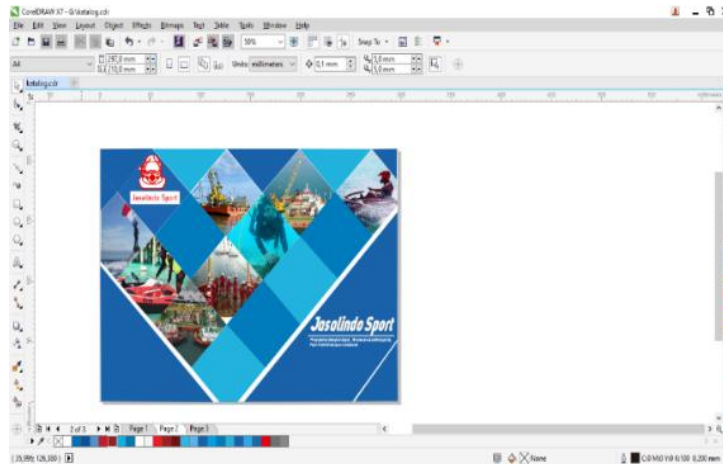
CorelDRAW X7 - G:\katalog.cdr

File Edit View Layout Object Effects Bitmaps Text Table Tools Window Help

50%

Snap To

A4

297,0 mm
210,0 mm

Units: millimeters

0,1 mm

5,0 mm
5,0 mm

katalog.cdr

millimeters

Jasolindo Sport

Jasolindo Sport

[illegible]

2 of 3

Page 1 Page 2 Page 3

( 25,999; 126,300 )

None

C:0 M:0 Y:0 K:100 0,200 mm